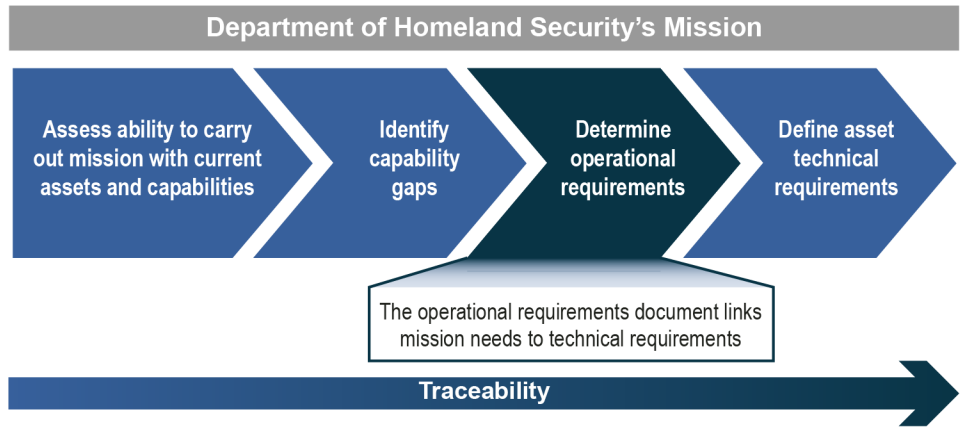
Department of Homeland Security's Mission

Assess ability to carry out mission with current assets and capabilities

Identify capability gaps

Determine operational requirements

Define asset technical requirements

The operational requirements document links mission needs to technical requirements

Traceability